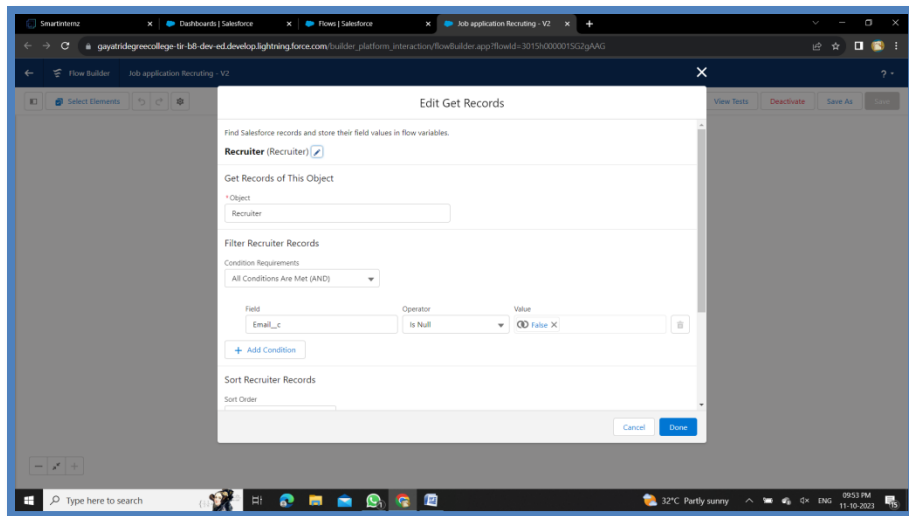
Smartinternz ×
Dashboards | Salesforce ×
Flows | Salesforce ×
Job application Recruting - V2 ×
+

gayatridegreecollege-tir-b8-dev-ed.develop.lightning.force.com/builder_platform_interaction/flowBuilder.app?flowId=3015h000001SG2gAAG

Flow Builder
Job application Recruting - V2
? ▾

Select Elements
View Tests
Deactivate
Save As
Save

Edit Get Records

Find Salesforce records and store their field values in flow variables.

Recruiter (Recruiter)

Get Records of This Object

* Object
Recruiter

Filter Recruiter Records

Condition Requirements
All Conditions Are Met (AND)

| Field | Operator | Value |
|---|---|---|
| Email__c | Is Null | False |

+ Add Condition

Sort Recruiter Records

Sort Order

Cancel
Done

Type here to search
32°C Partly sunny
ENG
09:53 PM
11-10-2023